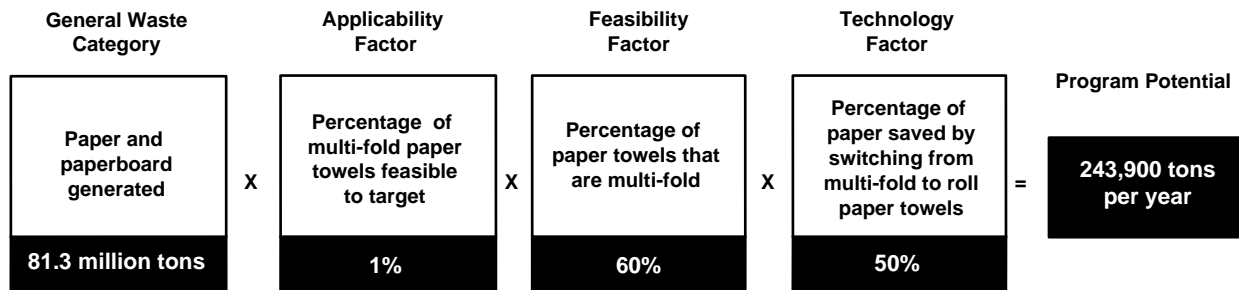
General Waste Category

Paper and paperboard generated

81.3 million tons

X

Applicability Factor

Percentage of multi-fold paper towels feasible to target

1%

X

Feasibility Factor

Percentage of paper towels that are multi-fold

60%

X

Technology Factor

Percentage of paper saved by switching from multi-fold to roll paper towels

50%

=

Program Potential

243,900 tons per year